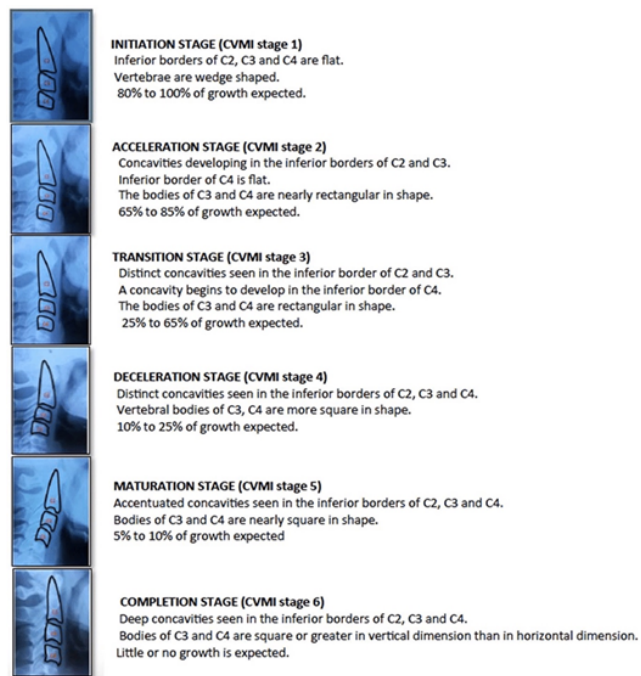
INITIATION STAGE (CVMI stage 1)
Inferior borders of C2, C3 and C4 are flat.
Vertebrae are wedge shaped.
80% to 100% of growth expected.

ACCELERATION STAGE (CVMI stage 2)
Concavities developing in the inferior borders of C2 and C3.
Inferior border of C4 is flat.
The bodies of C3 and C4 are nearly rectangular in shape.
65% to 85% of growth expected.

TRANSITION STAGE (CVMI stage 3)
Distinct concavities seen in the inferior border of C2 and C3.
A concavity begins to develop in the inferior border of C4.
The bodies of C3 and C4 are rectangular in shape.
25% to 65% of growth expected.

DECELERATION STAGE (CVMI stage 4)
Distinct concavities seen in the inferior borders of C2, C3 and C4.
Vertebral bodies of C3, C4 are more square in shape.
10% to 25% of growth expected.

MATURATION STAGE (CVMI stage 5)
Accentuated concavities seen in the inferior borders of C2, C3 and C4.
Bodies of C3 and C4 are nearly square in shape.
5% to 10% of growth expected

COMPLETION STAGE (CVMI stage 6)
Deep concavities seen in the inferior borders of C2, C3 and C4.
Bodies of C3 and C4 are square or greater in vertical dimension than in horizontal dimension.
Little or no growth is expected.